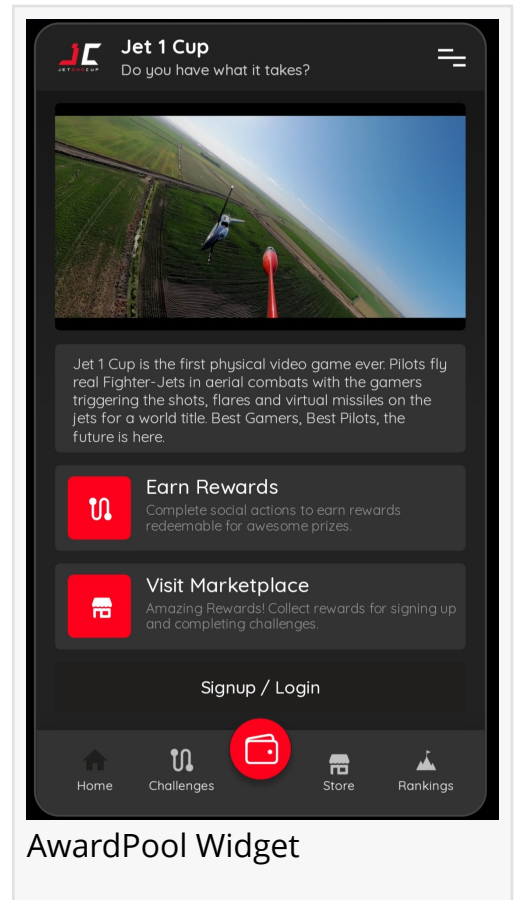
JC
JET 1 CUP

Jet 1 Cup
Do you have what it takes?

Jet 1 Cup is the first physical video game ever. Pilots fly real Fighter-Jets in aerial combats with the gamers triggering the shots, flares and virtual missiles on the jets for a world title. Best Gamers, Best Pilots, the future is here.

Earn Rewards
Complete social actions to earn rewards redeemable for awesome prizes.

Visit Marketplace
Amazing Rewards! Collect rewards for signing up and completing challenges.

Signup / Login

Home Challenges Store Rankings

AwardPool Widget